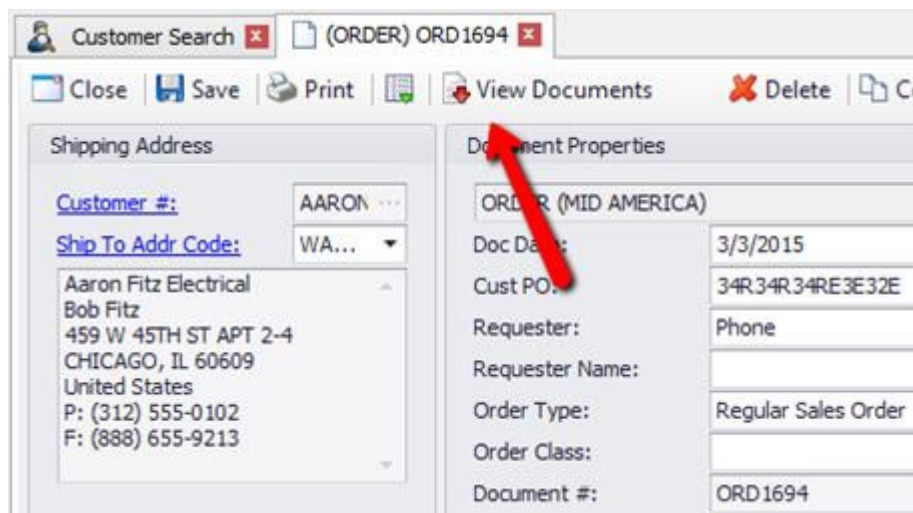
Customer Search
(ORDER) ORD1694

Close
Save
Print
View Documents
Delete
C

Shipping Address
Customer #:
AARON
Ship To Addr Code:
WA...
Aaron Fitz Electrical
Bob Fitz
459 W 45TH ST APT 2-4
CHICAGO, IL 60609
United States
P: (312) 555-0102
F: (888) 655-9213

Do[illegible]ment Properties
ORD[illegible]R (MID AMERICA)

| | |
|---|---|
| Doc Da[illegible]: | 3/3/2015 |
| Cust PO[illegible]: | 34R34R34RE3E32E |
| Requester: | Phone |
| Requester Name: | |
| Order Type: | Regular Sales Order |
| Order Class: | |
| Document #: | ORD1694 |